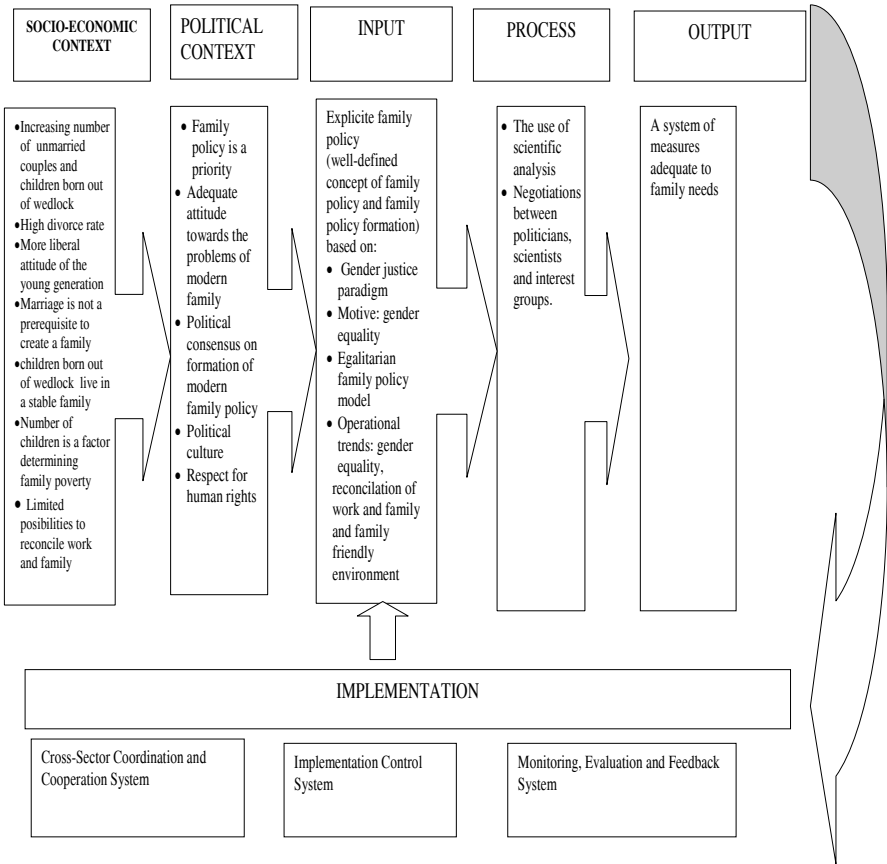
SOCIO-ECONOMIC CONTEXT

POLITICAL CONTEXT

INPUT

PROCESS

OUTPUT

• Increasing number of unmarried couples and children born out of wedlock
• High divorce rate
• More liberal attitude of the young generation
• Marriage is not a prerequisite to create a family
• children born out of wedlock live in a stable family
• Number of children is a factor determining family poverty
• Limited posibilities to reconcile work and family

• Family policy is a priority
• Adequate attitude towards the problems of modern family
• Political consensus on formation of modern family policy
• Political culture
• Respect for human rights

Explicite family policy (well-defined concept of family policy and family policy formation) based on:
• Gender justice paradigm
• Motive: gender equality
• Egalitarian family policy model
• Operational trends: gender equality, reconcilation of work and family and family friendly environment

• The use of scientific analysis
• Negotiations between politicians, scientists and interest groups.

A system of measures adequate to family needs

IMPLEMENTATION

Cross-Sector Coordination and Cooperation System

Implementation Control System

Monitoring, Evaluation and Feedback System